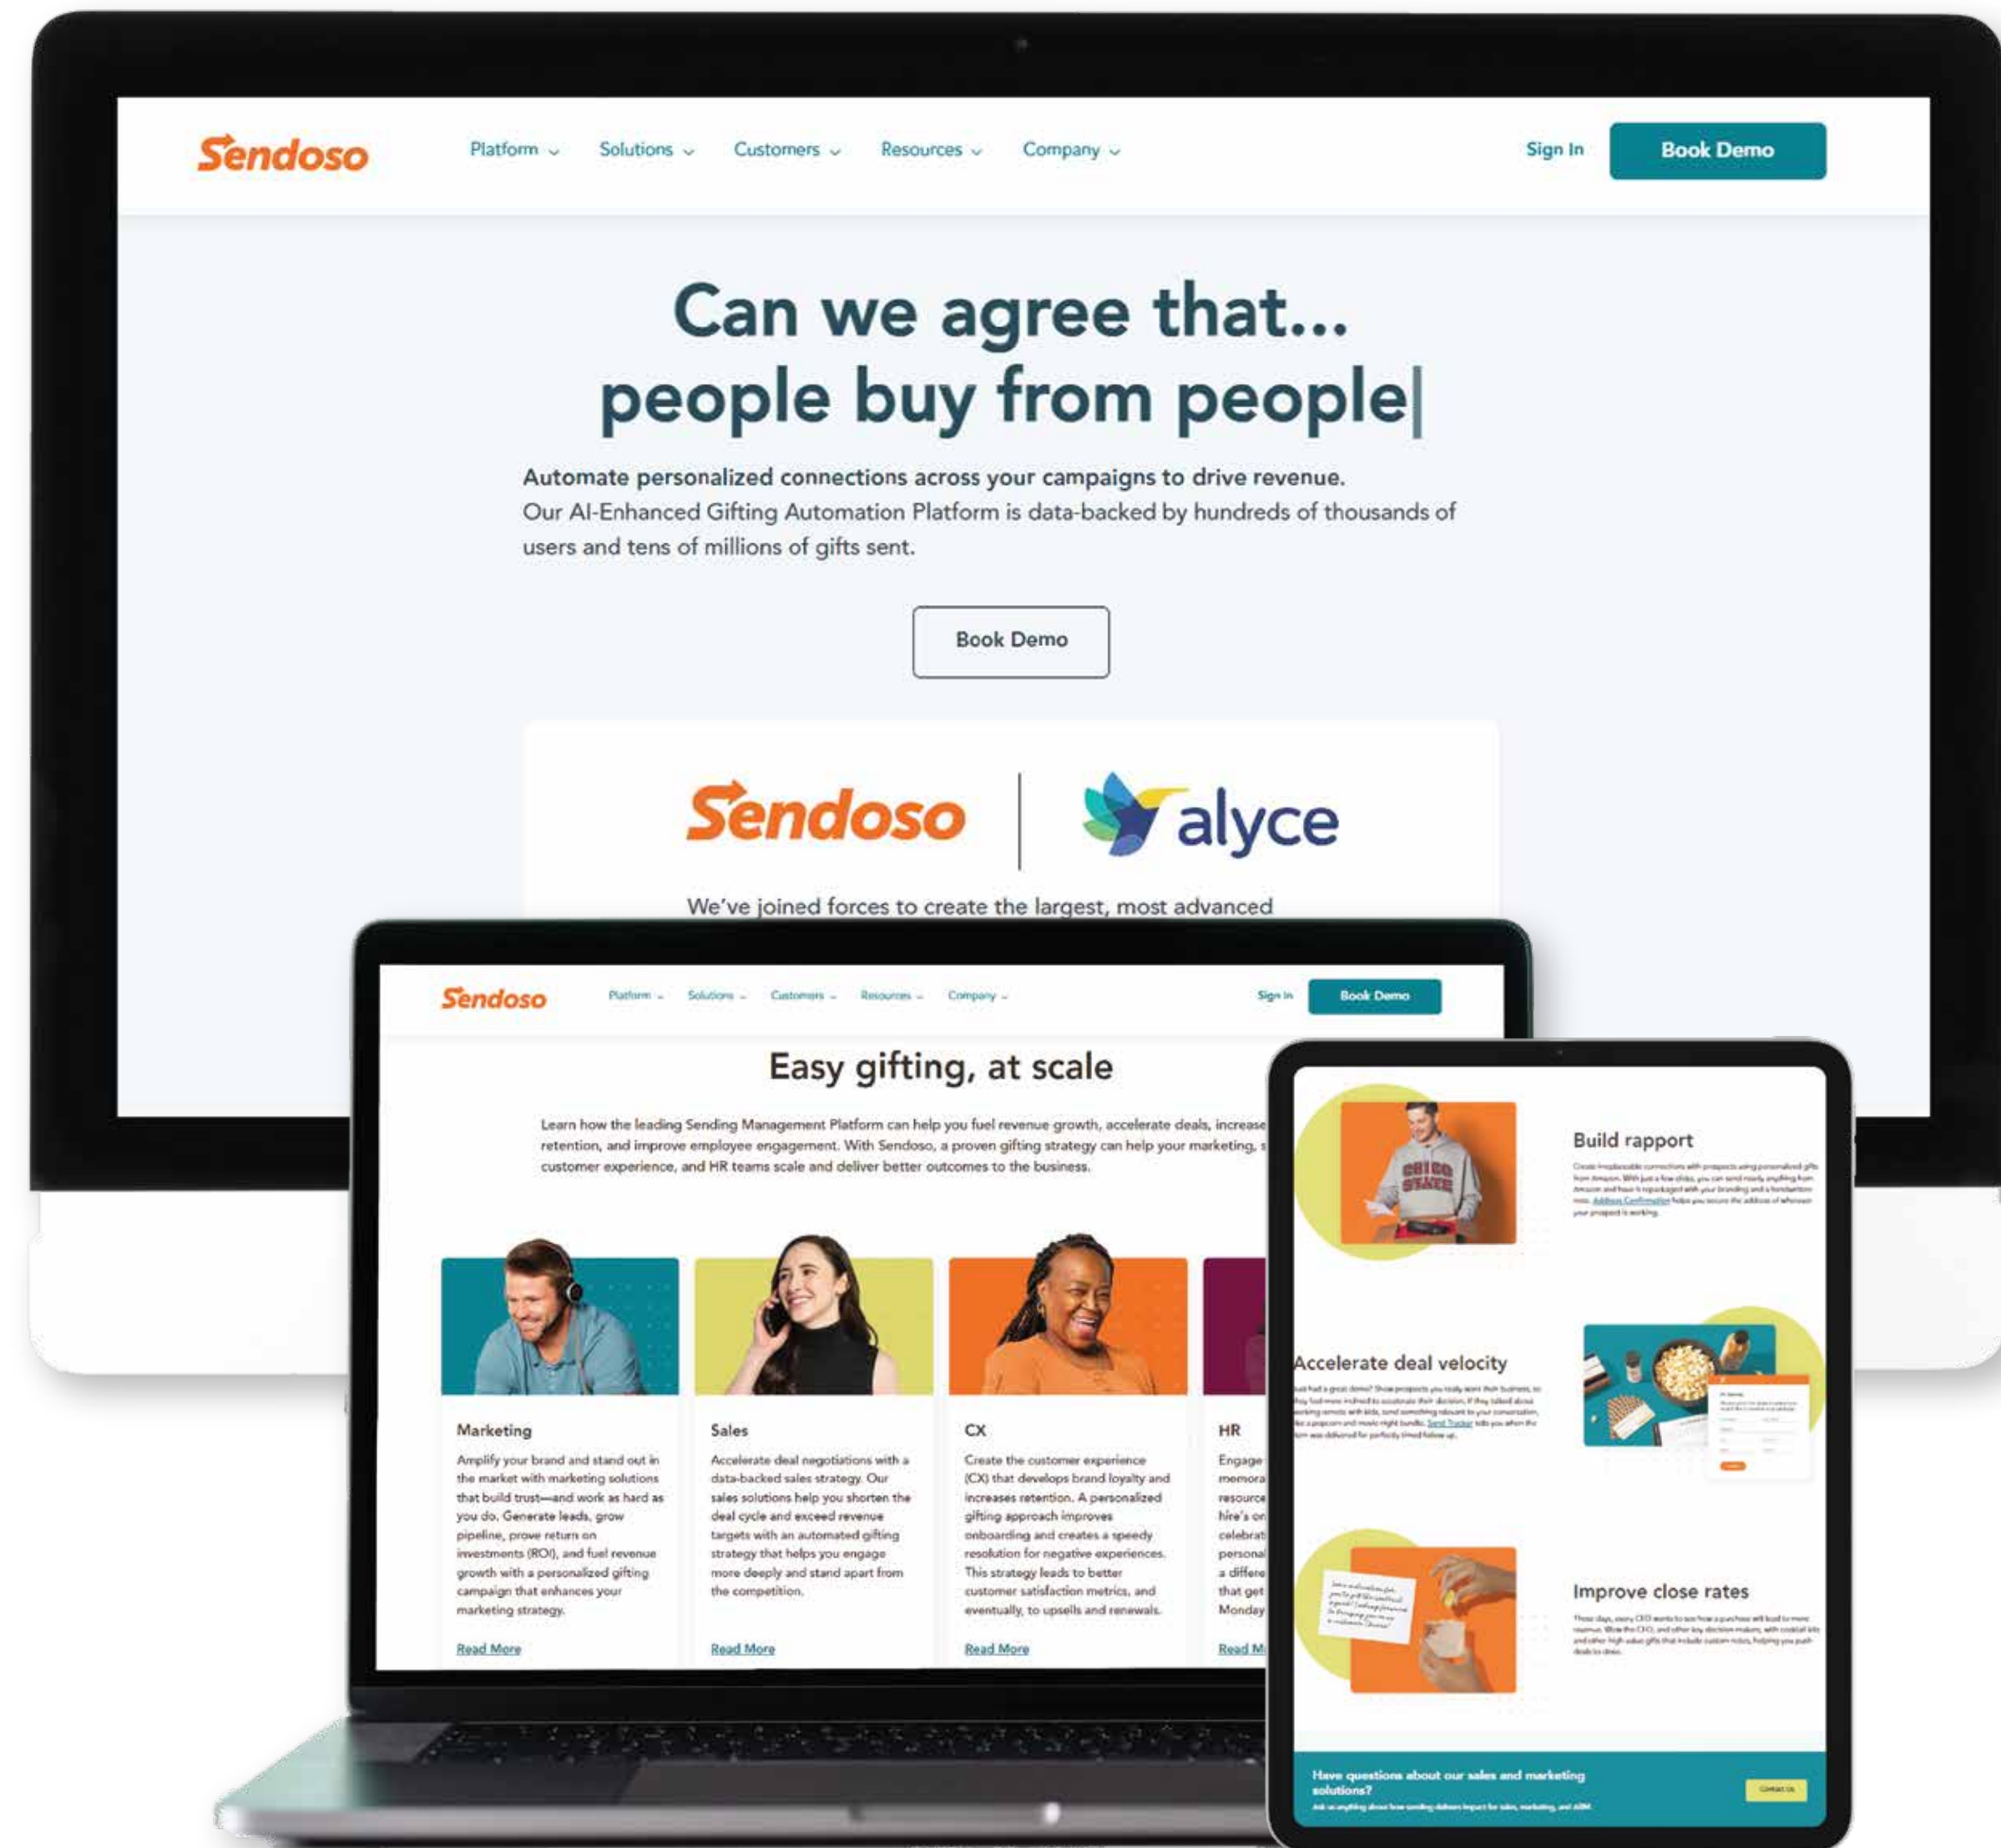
Sendoso

Platform ⌄ Solutions ⌄ Customers ⌄ Resources ⌄ Company ⌄

Sign In Book Demo

Can we agree that...
people buy from people|

Automate personalized connections across your campaigns to drive revenue.
Our AI-Enhanced Gifting Automation Platform is data-backed by hundreds of thousands of users and tens of millions of gifts sent.

Book Demo

Sendoso | alyce

We've joined forces to create the largest, most advanced

Sendoso

Platform ⌄ Solutions ⌄ Customers ⌄ Resources ⌄ Company ⌄

Sign In Book Demo

Easy gifting, at scale

Learn how the leading Sending Management Platform can help you fuel revenue growth, accelerate deals, increase retention, and improve employee engagement. With Sendoso, a proven gifting strategy can help your marketing, s customer experience, and HR teams scale and deliver better outcomes to the business.

Marketing

Amplify your brand and stand out in the market with marketing solutions that build trust—and work as hard as you do. Generate leads, grow pipeline, prove return on investments (ROI), and fuel revenue growth with a personalized gifting campaign that enhances your marketing strategy.

Read More

Sales

Accelerate deal negotiations with a data-backed sales strategy. Our sales solutions help you shorten the deal cycle and exceed revenue targets with an automated gifting strategy that helps you engage more deeply and stand apart from the competition.

Read More

CX

Create the customer experience (CX) that develops brand loyalty and increases retention. A personalized gifting approach improves onboarding and creates a speedy resolution for negative experiences. This strategy leads to better customer satisfaction metrics, and eventually, to upsells and renewals.

Read More

HR

Engage memora resource hire's on celebrat personal a differe that get Monday

Read M

Build rapport

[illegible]

Accelerate deal velocity

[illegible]

Improve close rates

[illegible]

Have questions about our sales and marketing solutions?

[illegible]

Contact Us